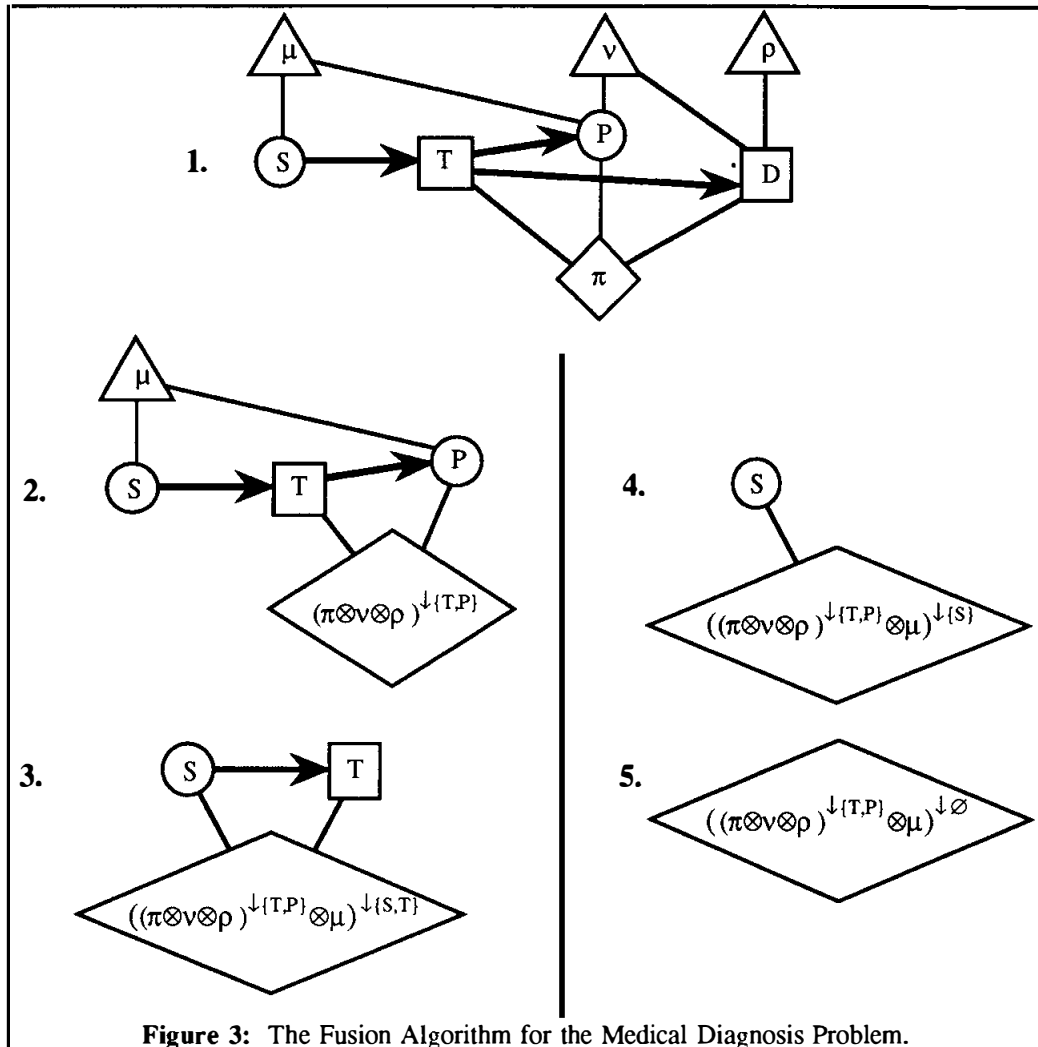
1.

$\mu$

$\nu$

$\rho$

S

T

P

D

$\pi$

2.

$\mu$

S

T

P

$(\pi\otimes\nu\otimes\rho)^{\downarrow\{T,P\}}$

3.

S

T

$((\pi\otimes\nu\otimes\rho)^{\downarrow\{T,P\}}\otimes\mu)^{\downarrow\{S,T\}}$

4.

S

$((\pi\otimes\nu\otimes\rho)^{\downarrow\{T,P\}}\otimes\mu)^{\downarrow\{S\}}$

5.

$((\pi\otimes\nu\otimes\rho)^{\downarrow\{T,P\}}\otimes\mu)^{\downarrow\varnothing}$

**Figure 3:** The Fusion Algorithm for the Medical Diagnosis Problem.